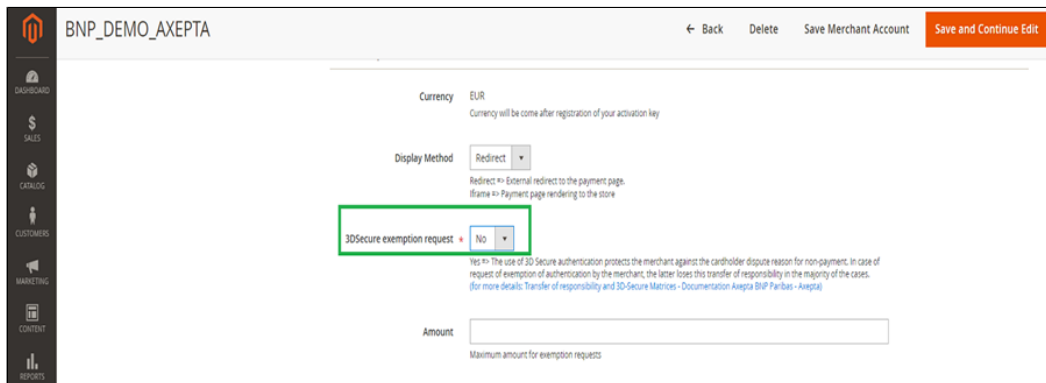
BNP_DEMO_AXEPTA

← Back Delete Save Merchant Account Save and Continue Edit

DASHBOARD
SALES
CATALOG
CUSTOMERS
MARKETING
CONTENT
REPORTS

Currency EUR
Currency will be come after registration of your activation key

Display Method Redirect

Redirect => External redirect to the payment page.
Iframe => Payment page rendering to the store

3DSecure exemption request * No

Yes => The use of 3D Secure authentication protects the merchant against the cardholder dispute reason for non-payment. In case of request of exemption of authentication by the merchant, the latter loses this transfer of responsibility in the majority of the cases.
(for more details: Transfer of responsibility and 3D-Secure Matrices - Documentation Axepta BNP Paribas - Axepta)

Amount

Maximum amount for exemption requests